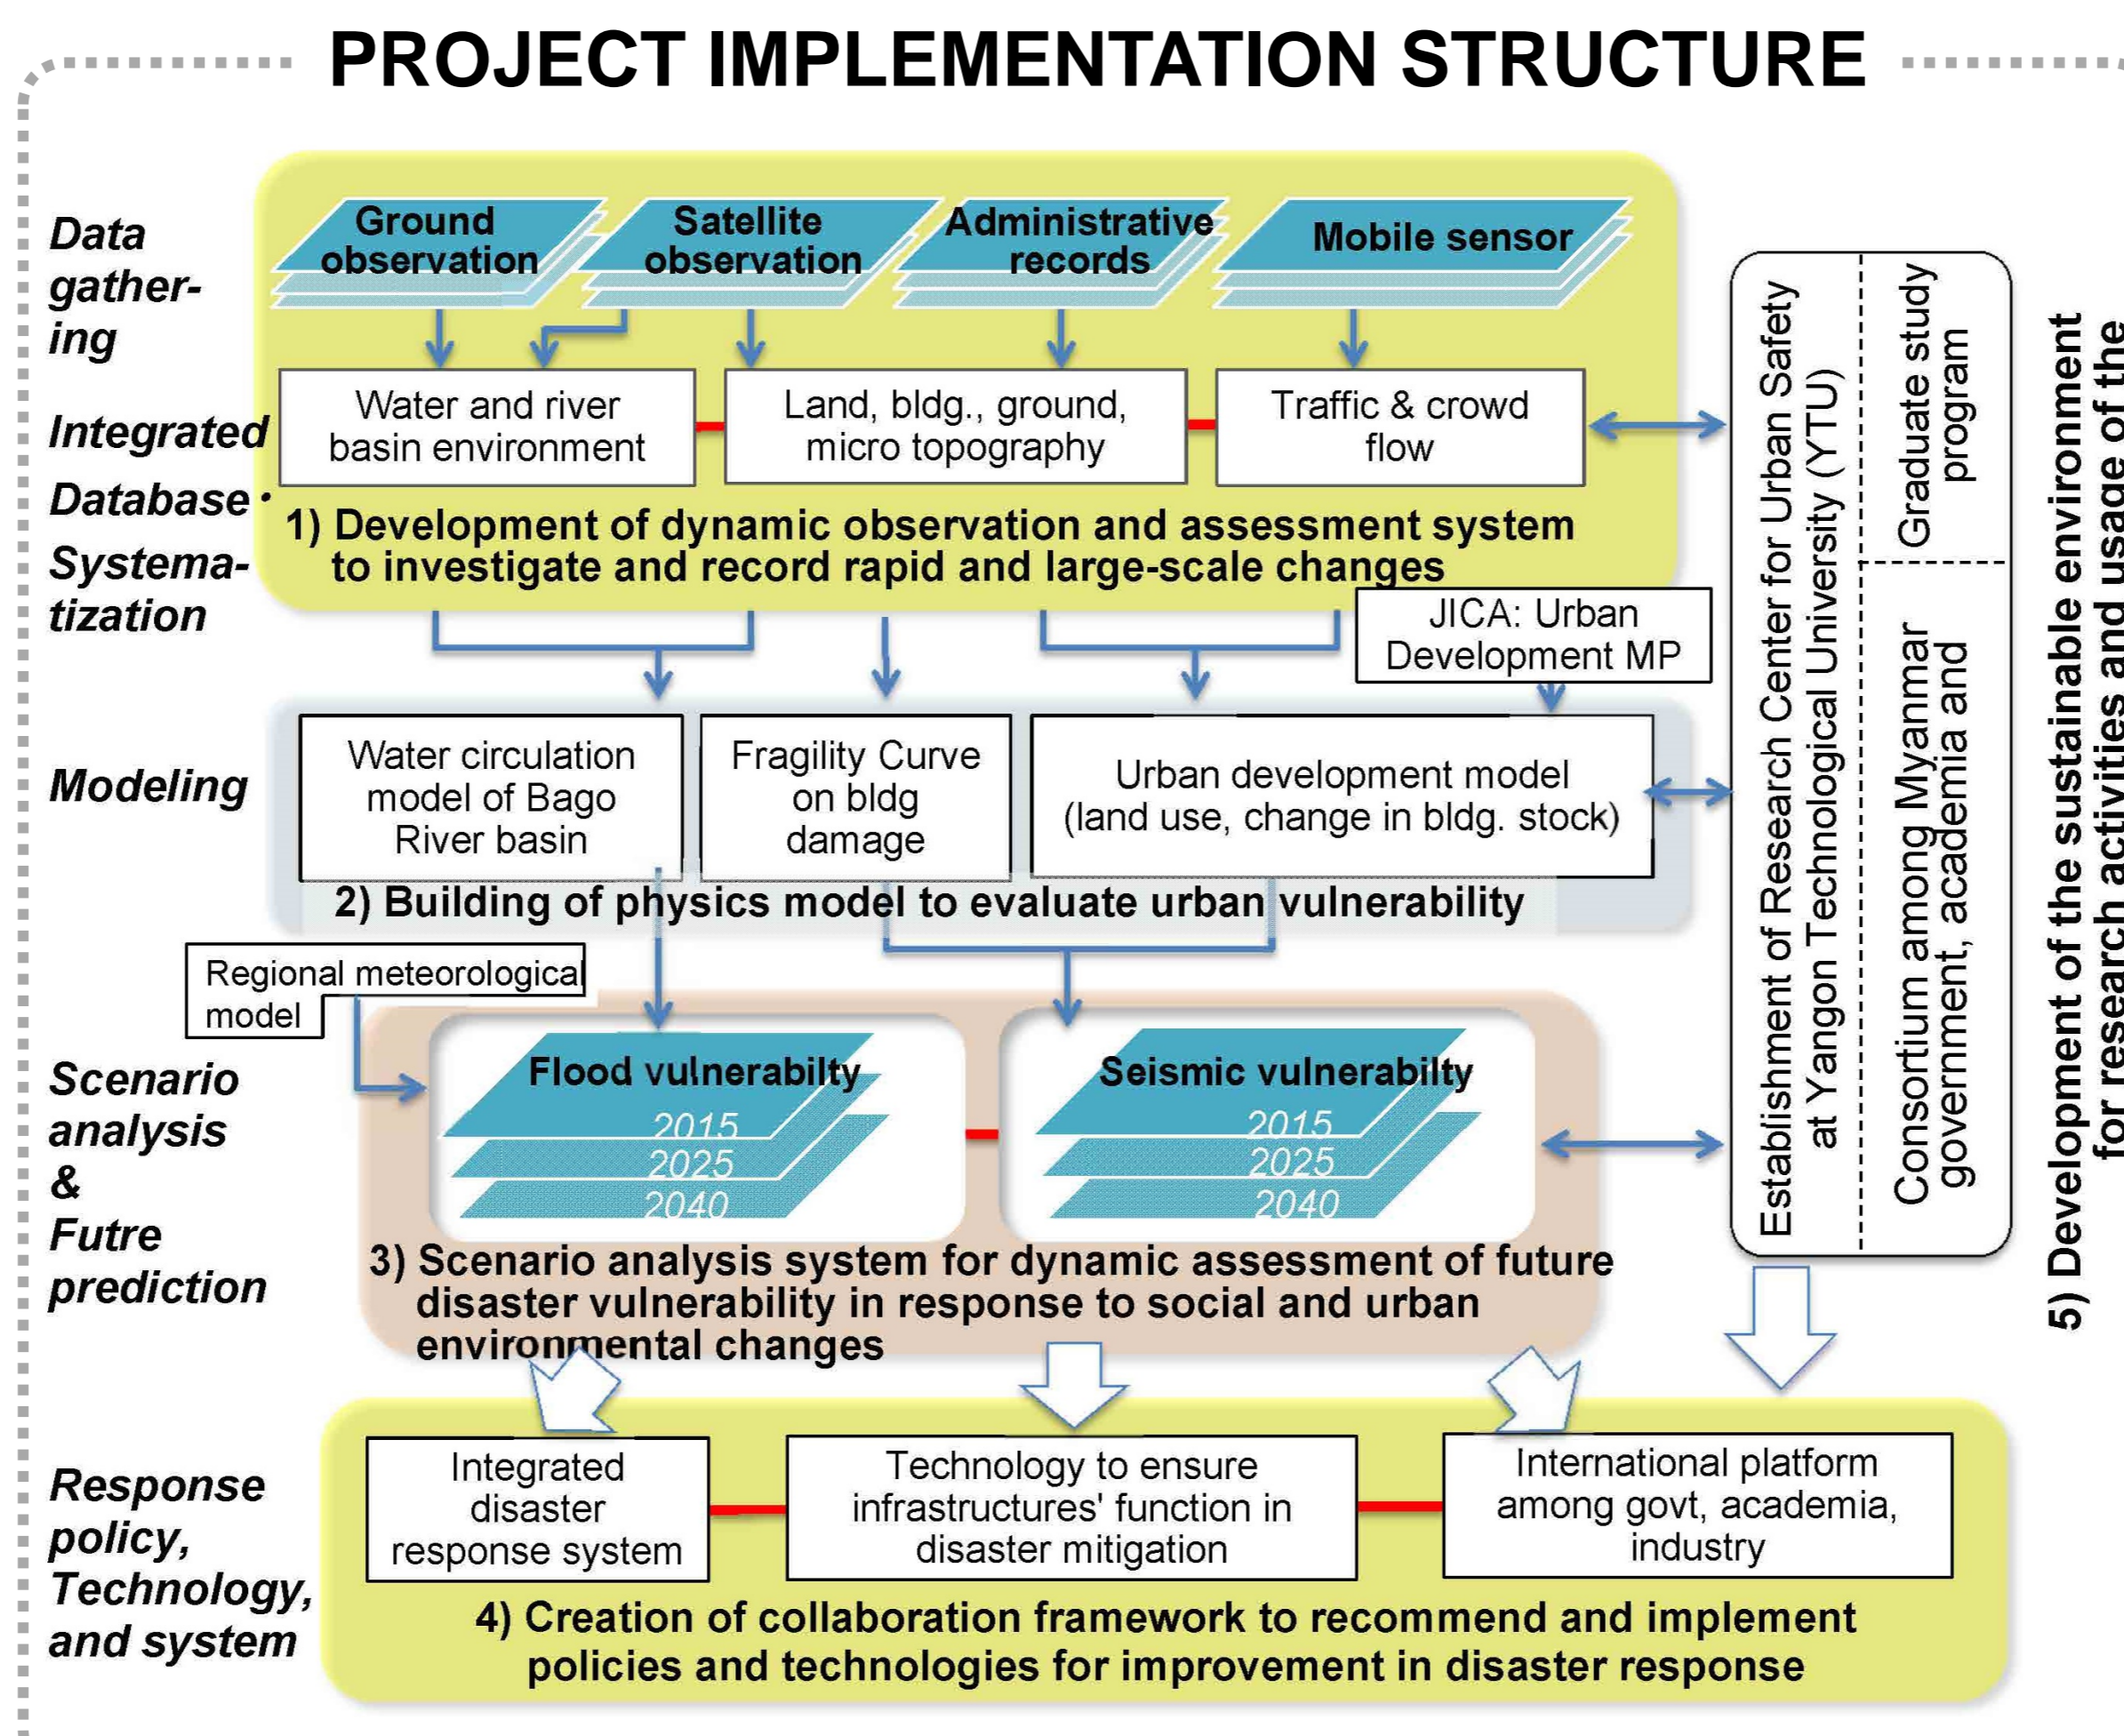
PROJECT IMPLEMENTATION STRUCTURE

Data gathering

Ground observation

Satellite observation

Administrative records

Mobile sensor

Integrated Database・Systematization

Water and river basin environment

Land, bldg., ground, micro topography

Traffic & crowd flow

1) Development of dynamic observation and assessment system to investigate and record rapid and large-scale changes

JICA: Urban Development MP

Modeling

Water circulation model of Bago River basin

Fragility Curve on bldg damage

Urban development model (land use, change in bldg. stock)

2) Building of physics model to evaluate urban vulnerability

Regional meteorological model

Scenario analysis & Futre prediction

Flood vulnerabilty

2015

2025

2040

Seismic vulnerabilty

2015

2025

2040

3) Scenario analysis system for dynamic assessment of future disaster vulnerability in response to social and urban environmental changes

Establishment of Research Center for Urban Safety at Yangon Technological University (YTU)

Graduate study program

Consortium among Myanmar government, academia and

5) Development of the sustainable environment for research activities and usage of the

Response policy, Technology, and system

Integrated disaster response system

Technology to ensure infrastructures' function in disaster mitigation

International platform among govt, academia, industry

4) Creation of collaboration framework to recommend and implement policies and technologies for improvement in disaster response